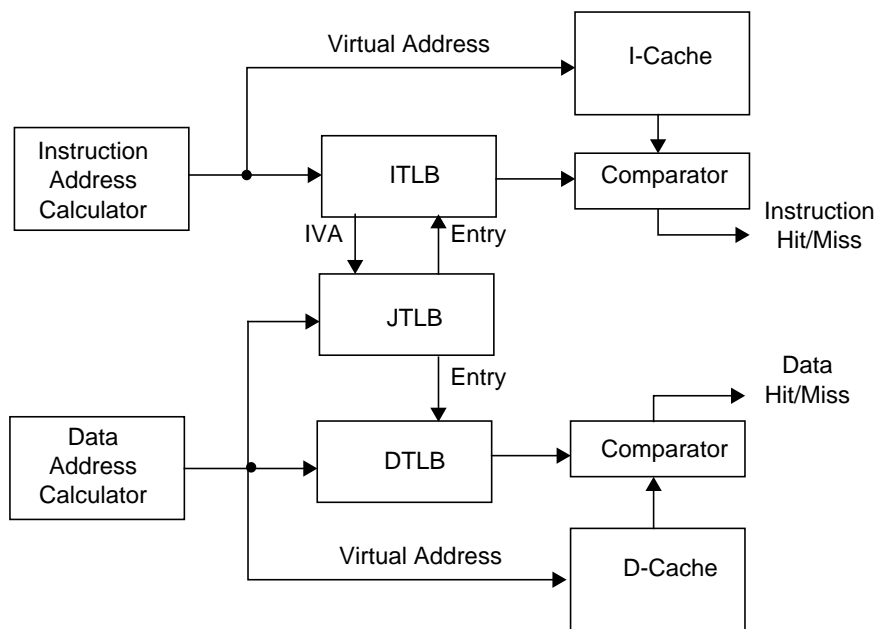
Virtual Address

I-Cache

Instruction Address Calculator

ITLB

Comparator

Instruction Hit/Miss

IVA

Entry

JTLB

Entry

Data Hit/Miss

Data Address Calculator

DTLB

Comparator

Virtual Address

D-Cache